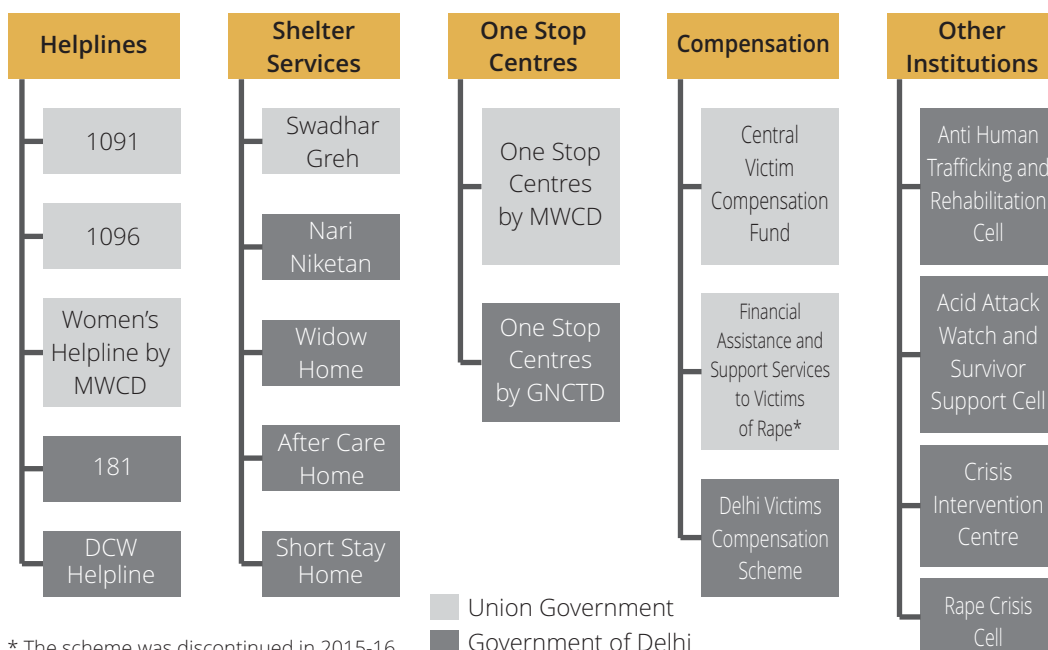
Helplines

1091

1096

Women's Helpline by MWCD

181

DCW Helpline

Shelter Services

Swadhar Greh

Nari Niketan

Widow Home

After Care Home

Short Stay Home

One Stop Centres

One Stop Centres by MWCD

One Stop Centres by GNCTD

Compensation

Central Victim Compensation Fund

Financial Assistance and Support Services to Victims of Rape*

Delhi Victims Compensation Scheme

Other Institutions

Anti Human Trafficking and Rehabilitation Cell

Acid Attack Watch and Survivor Support Cell

Crisis Intervention Centre

Rape Crisis Cell

Union Government

Government of Delhi

* The scheme was discontinued in 2015-16